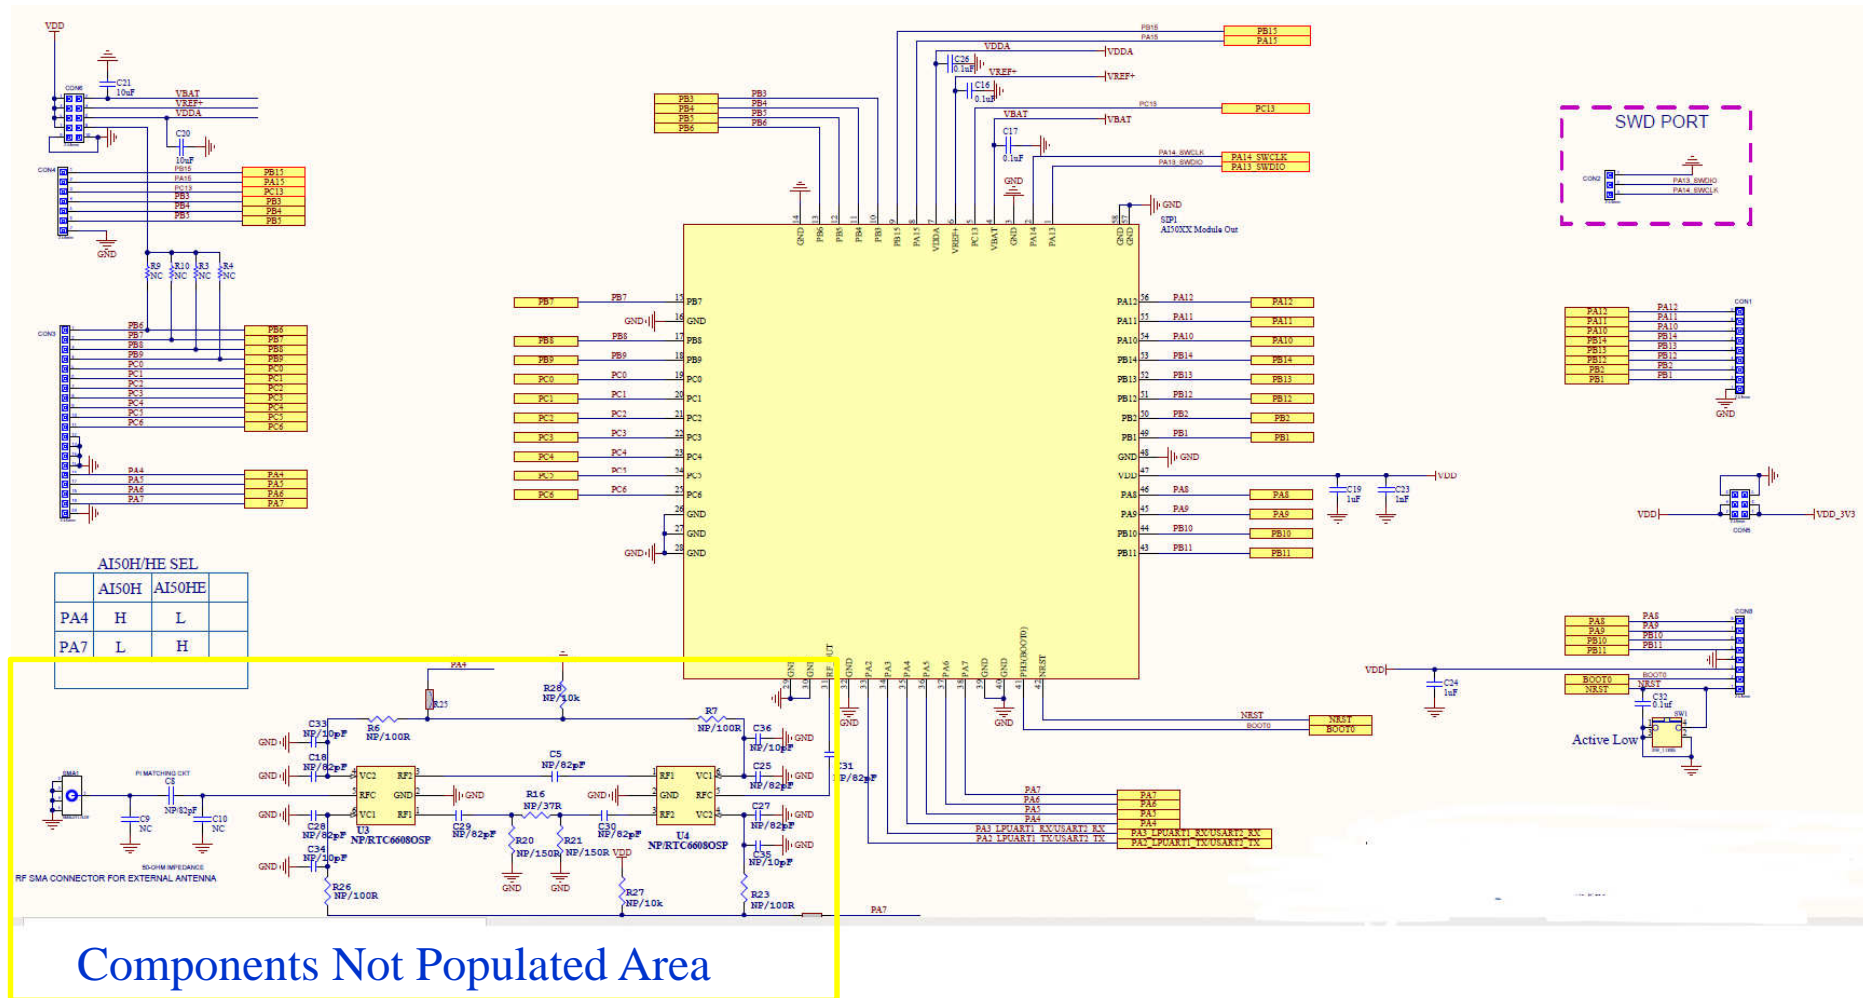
VDD
C21
10uF
CON6
VBAT
VREF+
VDDA
C20
10uF
CON4
PB15
PA15
PC13
PB3
PB4
PB5
PB15
PA15
PC13
PB3
PB4
PB5
GND
R9 NC
R10 NC
R3 NC
R4 NC
CON3
PB6
PB7
PB8
PB9
PC0
PC1
PC2
PC3
PC4
PC5
PC6
PB6
PB7
PB8
PB9
PC0
PC1
PC2
PC3
PC4
PC5
PC6
PA4
PA5
PA6
PA7
PA4
PA5
PA6
PA7

AI50H/HE SEL

| | AI50H | AI50HE |
|---|---|---|
| PA4 | H | L |
| PA7 | L | H |

PB3
PB4
PB5
PB6
PB3
PB4
PB5
PB6
PB15
PA15
PB15
PA15
VDDA
C26 0.1uF
VDDA
VREF+
C16 0.1uF
VREF+
PC13
PC13
VBAT
VBAT
C17
0.1uF
GND
PA14_SWCLK
PA13_SWDIO
PA14_SWCLK
PA13_SWDIO
GND
SIP1
AI50XX Module Out
GND PB6 PB5 PB4 PB3 PB15 PA15 VDDA VREF+ PC13 VBAT GND PA14 PA13 GND GND
14 13 12 11 10 9 8 7 6 5 4 3 2 1 58 57

SWD PORT
CON2
PA13_SWDIO
PA14_SWCLK

PB7 PB7 15 PB7
GND 16 GND
PB8 PB8 17 PB8
PB9 PB9 18 PB9
PC0 PC0 19 PC0
PC1 PC1 20 PC1
PC2 PC2 21 PC2
PC3 PC3 22 PC3
PC4 PC4 23 PC4
PC5 PC5 24 PC5
PC6 PC6 25 PC6
26 GND
27 GND
GND 28 GND

PA12 56 PA12 PA12
PA11 55 PA11 PA11
PA10 54 PA10 PA10
PB14 53 PB14 PB14
PB13 52 PB13 PB13
PB12 51 PB12 PB12
PB2 50 PB2 PB2
PB1 49 PB1 PB1
GND 48 GND
VDD 47 VDD
C19 1uF
C23 1uF
PA8 46 PA8 PA8
PA9 45 PA9 PA9
PB10 44 PB10 PB10
PB11 43 PB11 PB11

CON1
PA12
PA11
PA10
PB14
PB13
PB12
PB2
PB1
PA12
PA11
PA10
PB14
PB13
PB12
PB2
PB1
GND

VDD
CON5
VDD_3V3

CON8
PA8
PA9
PB10
PB11
PA8
PA9
PB10
PB11
VDD
C24
1uF
BOOT0
NRST
BOOT0
NRST
C32
0.1uF
SW1
Active Low

GND GND RF_OUT GND PA2 PA3 PA4 PA5 PA6 PA7 GND GND PH3(BOOT0) NRST
29 30 31 32 33 34 35 36 37 38 39 40 41 42
GND
GND
NRST
BOOT0
NRST
BOOT0
PA7
PA6
PA5
PA4
PA3_LPUART1_RX/USART2_RX
PA2_LPUART1_TX/USART2_TX
PA7
PA6
PA5
PA4
PA3_LPUART1_RX/USART2_RX
PA2_LPUART1_TX/USART2_TX

PA4
R25
R28
NP/10k
R6
NP/100R
R7
NP/100R
C33
NP/10pF
C18
NP/82pF
C28
NP/82pF
C34
NP/10pF
GND
GND
GND
GND
SMA1
PI MATCHING CKT
C8
NP/82pF
C9
NC
C10
NC
50-OHM IMPEDANCE
RF SMA CONNECTOR FOR EXTERNAL ANTENNA
VC2 RF2
RFC GND
VC1 RF1
U3
NP/RTC6608OSP
C5
NP/82pF
C29
NP/82pF
R16
NP/37R
R20
NP/150R
R21
NP/150R
C30
NP/82pF
GND
GND
GND
VDD
R27
NP/10k
RF1 VC1
GND RFC
RF2 VC2
U4
NP/RTC6608OSP
C36
NP/10pF
C25
NP/82pF
C27
NP/82pF
C35
NP/10pF
GND
GND
GND
GND
C31
NP/82pF
R26
NP/100R
R23
NP/100R
PA7

Components Not Populated Area